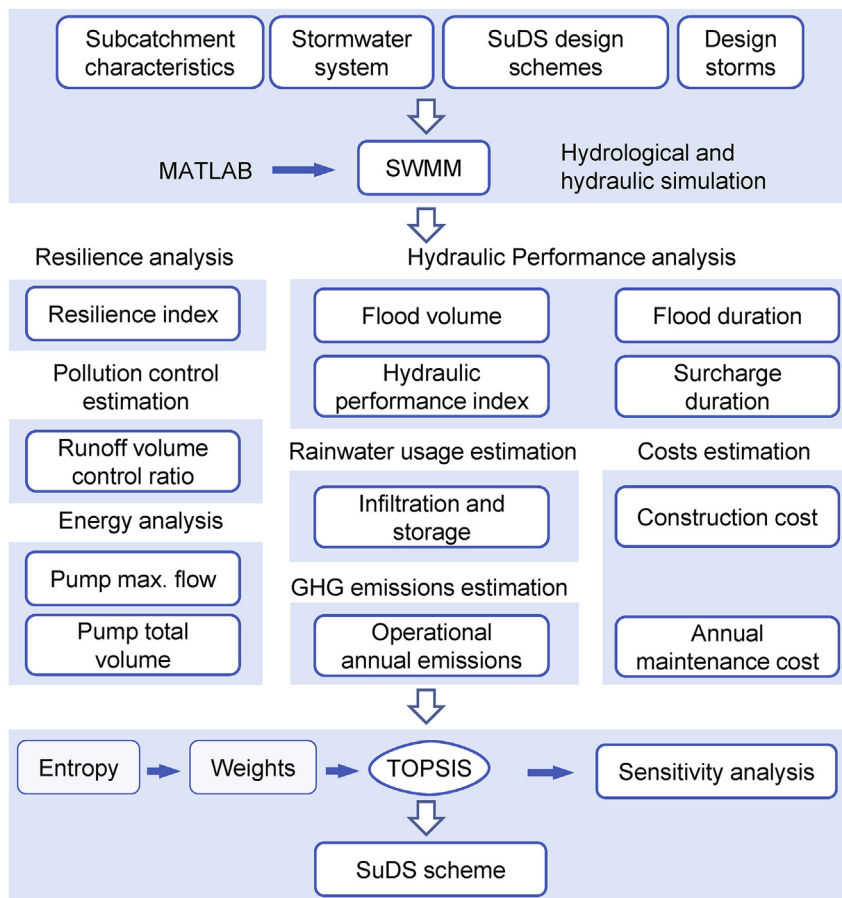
Subcatchment characteristics

Stormwater system

SuDS design schemes

Design storms

MATLAB

SWMM

Hydrological and hydraulic simulation

Resilience analysis

Resilience index

Pollution control estimation

Runoff volume control ratio

Energy analysis

Pump max. flow

Pump total volume

Hydraulic Performance analysis

Flood volume

Flood duration

Hydraulic performance index

Surcharge duration

Rainwater usage estimation

Infiltration and storage

GHG emissions estimation

Operational annual emissions

Costs estimation

Construction cost

Annual maintenance cost

Entropy

Weights

TOPSIS

Sensitivity analysis

SuDS scheme